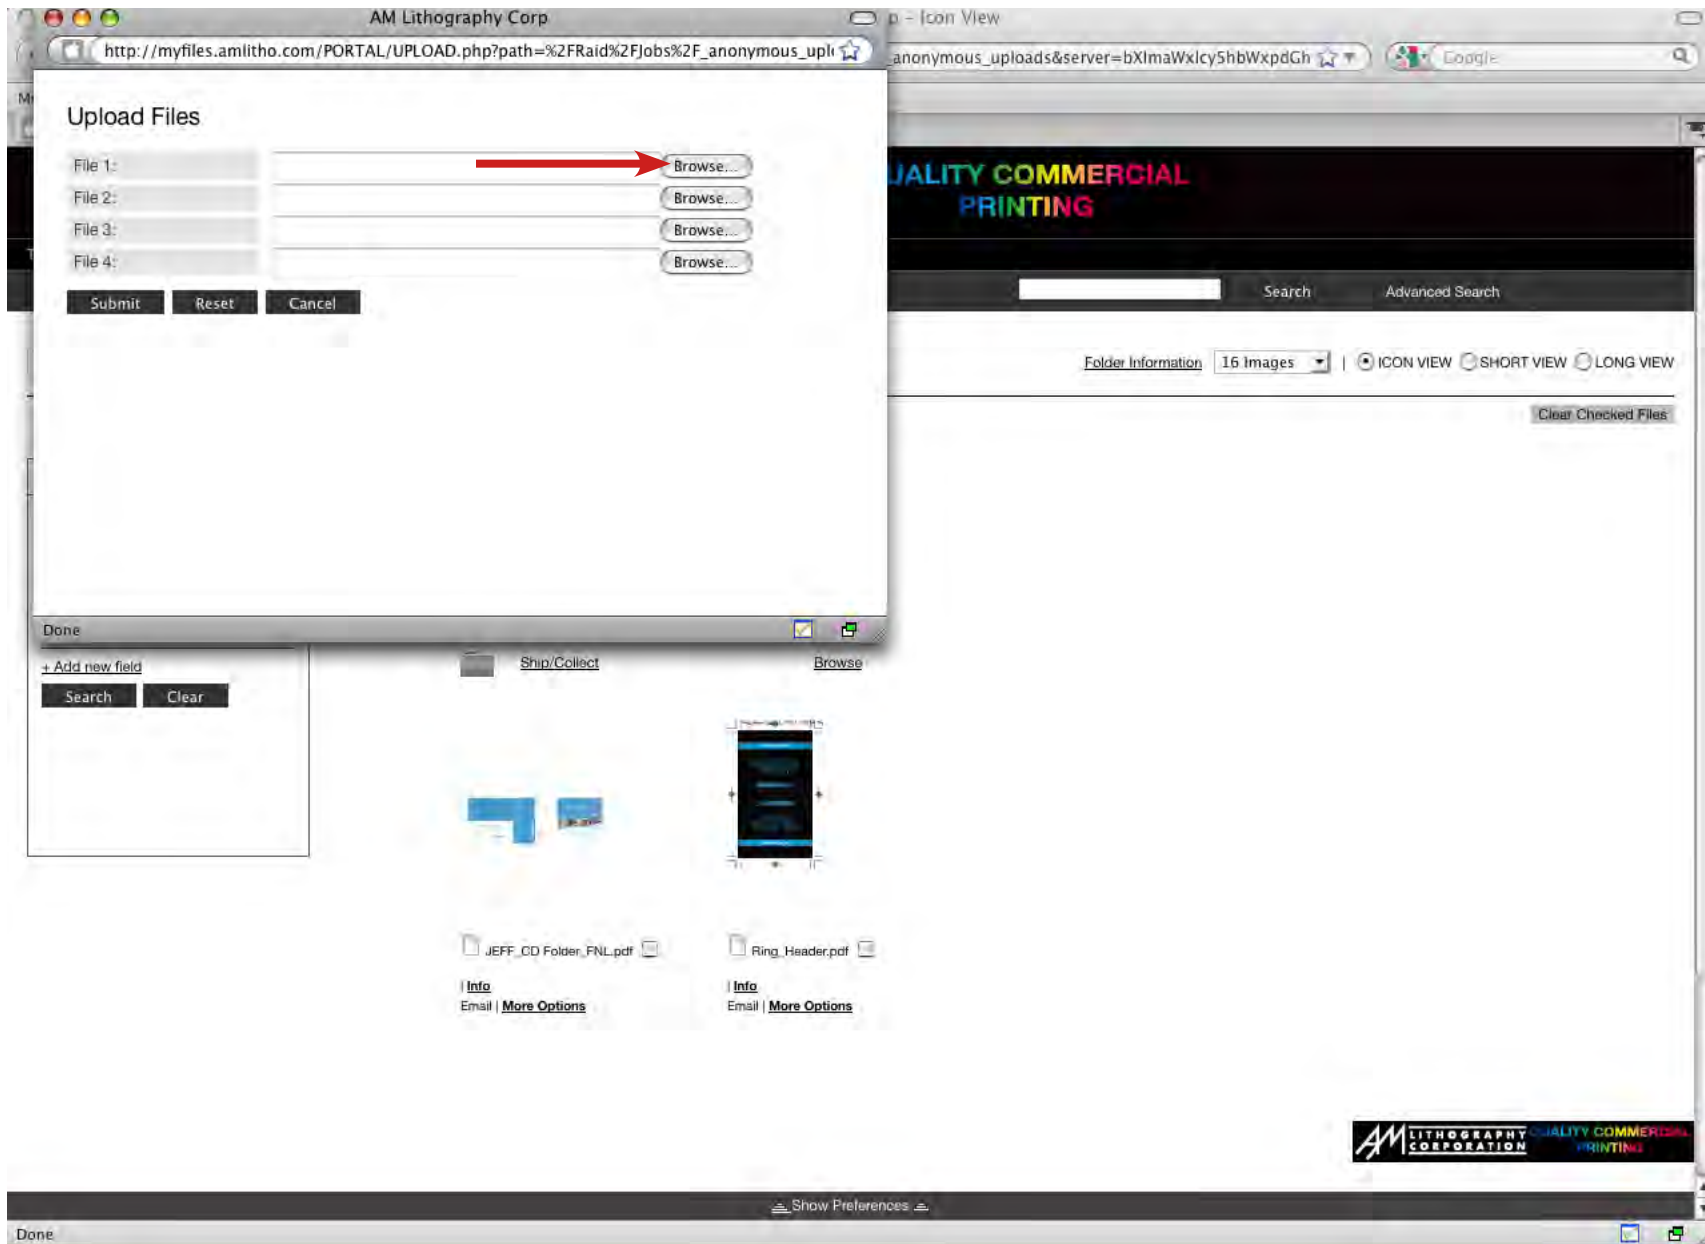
AM Lithography Corp

http://myfiles.amlitho.com/PORTAL/UPLOAD.php?path=%2FRaid%2FJobs%2F_anonymous_upl

Upload Files

File 1: Browse...

File 2: Browse...

File 3: Browse...

File 4: Browse...

Submit Reset Cancel

Done

p - Icon View

anonymous_uploads&server=bXlmaWxlcy5hbWxpdGh

Google

UALITY COMMERCIAL PRINTING

Search Advanced Search

Folder Information 16 Images | ICON VIEW SHORT VIEW LONG VIEW

Clear Checked Files

+ Add new field

Search Clear

Ship/Collect Browse

JEFF_CD Folder_FNL.pdf

| Info
Email | More Options

Ring_Header.pdf

| Info
Email | More Options

AM LITHOGRAPHY CORPORATION QUALITY COMMERCIAL PRINTING

Show Preferences

Done